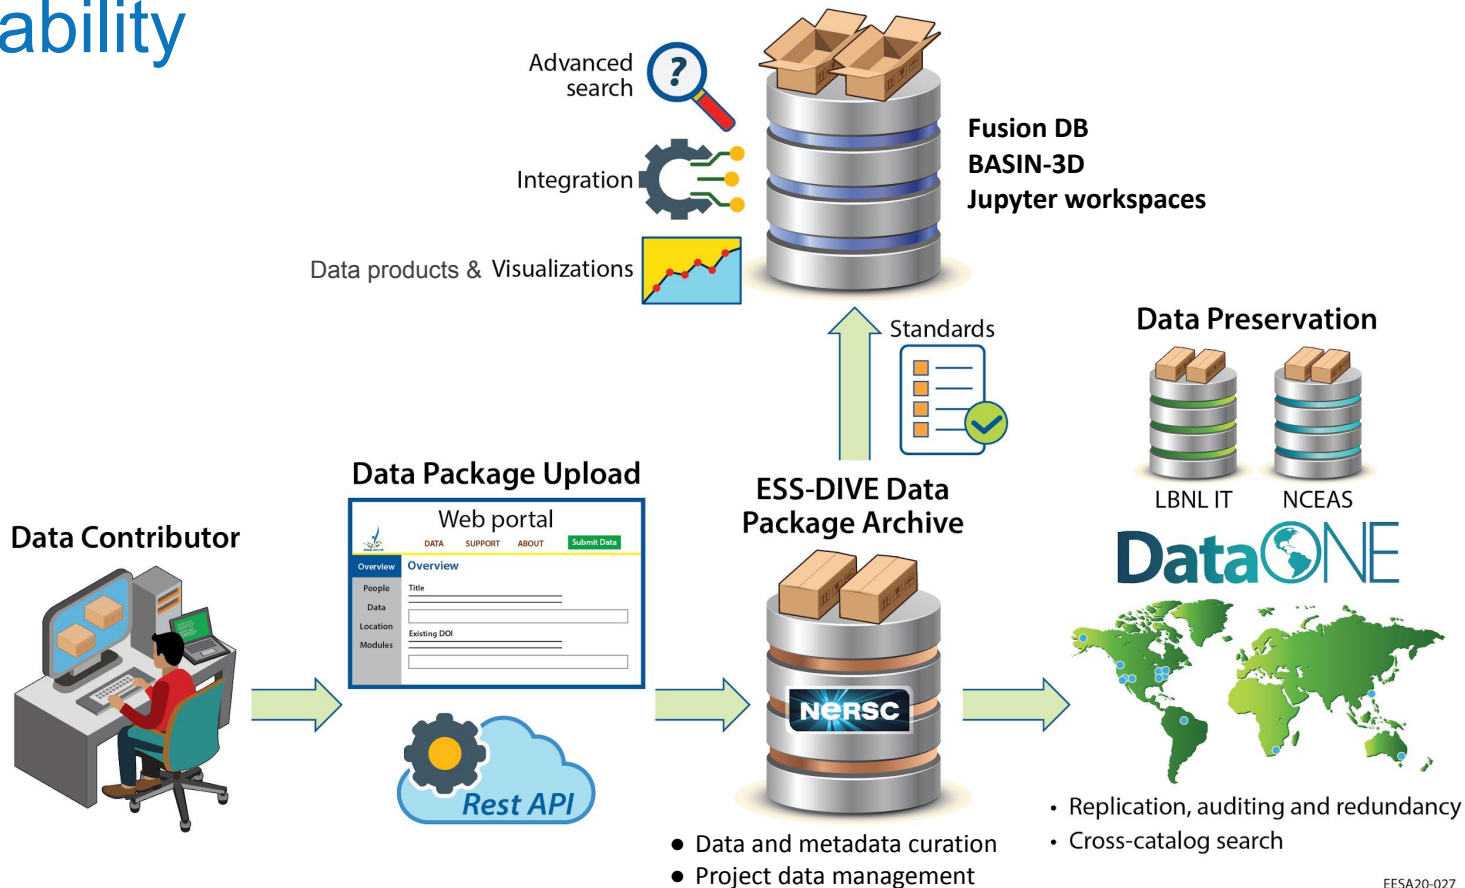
ability

Advanced search

Integration

Data products & Visualizations

Fusion DB
BASIN-3D
Jupyter workspaces

Standards

Data Preservation

LBNL IT

NCEAS

DataONE

Data Package Upload

Web portal

DATA SUPPORT ABOUT Submit Data

Overview

Overview

People

Data

Location

Modules

Title

Existing DOI

Rest API

Data Contributor

ESS-DIVE Data Package Archive

NERSC

• Data and metadata curation
• Project data management

• Replication, auditing and redundancy
• Cross-catalog search

EESA20-027